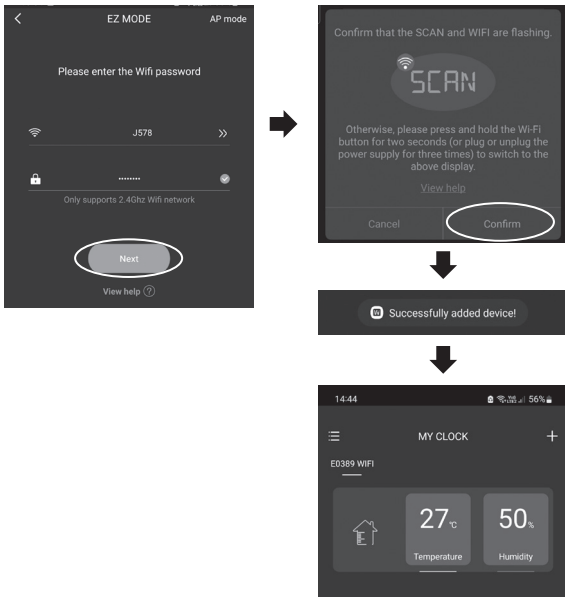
<

EZ MODE

AP mode

Please enter the Wifi password

J578

>>

••••••••

Only supports 2.4Ghz Wifi network

Next

View help ?

Confirm that the SCAN and WIFI are flashing.

SCAN

Otherwise, please press and hold the Wi-Fi button for two seconds (or plug or unplug the power supply for three times) to switch to the above display.

View help

Cancel

Confirm

Successfully added device!

14:44

56%

MY CLOCK

+

E0389 WIFI

27℃

Temperature

50%

Humidity